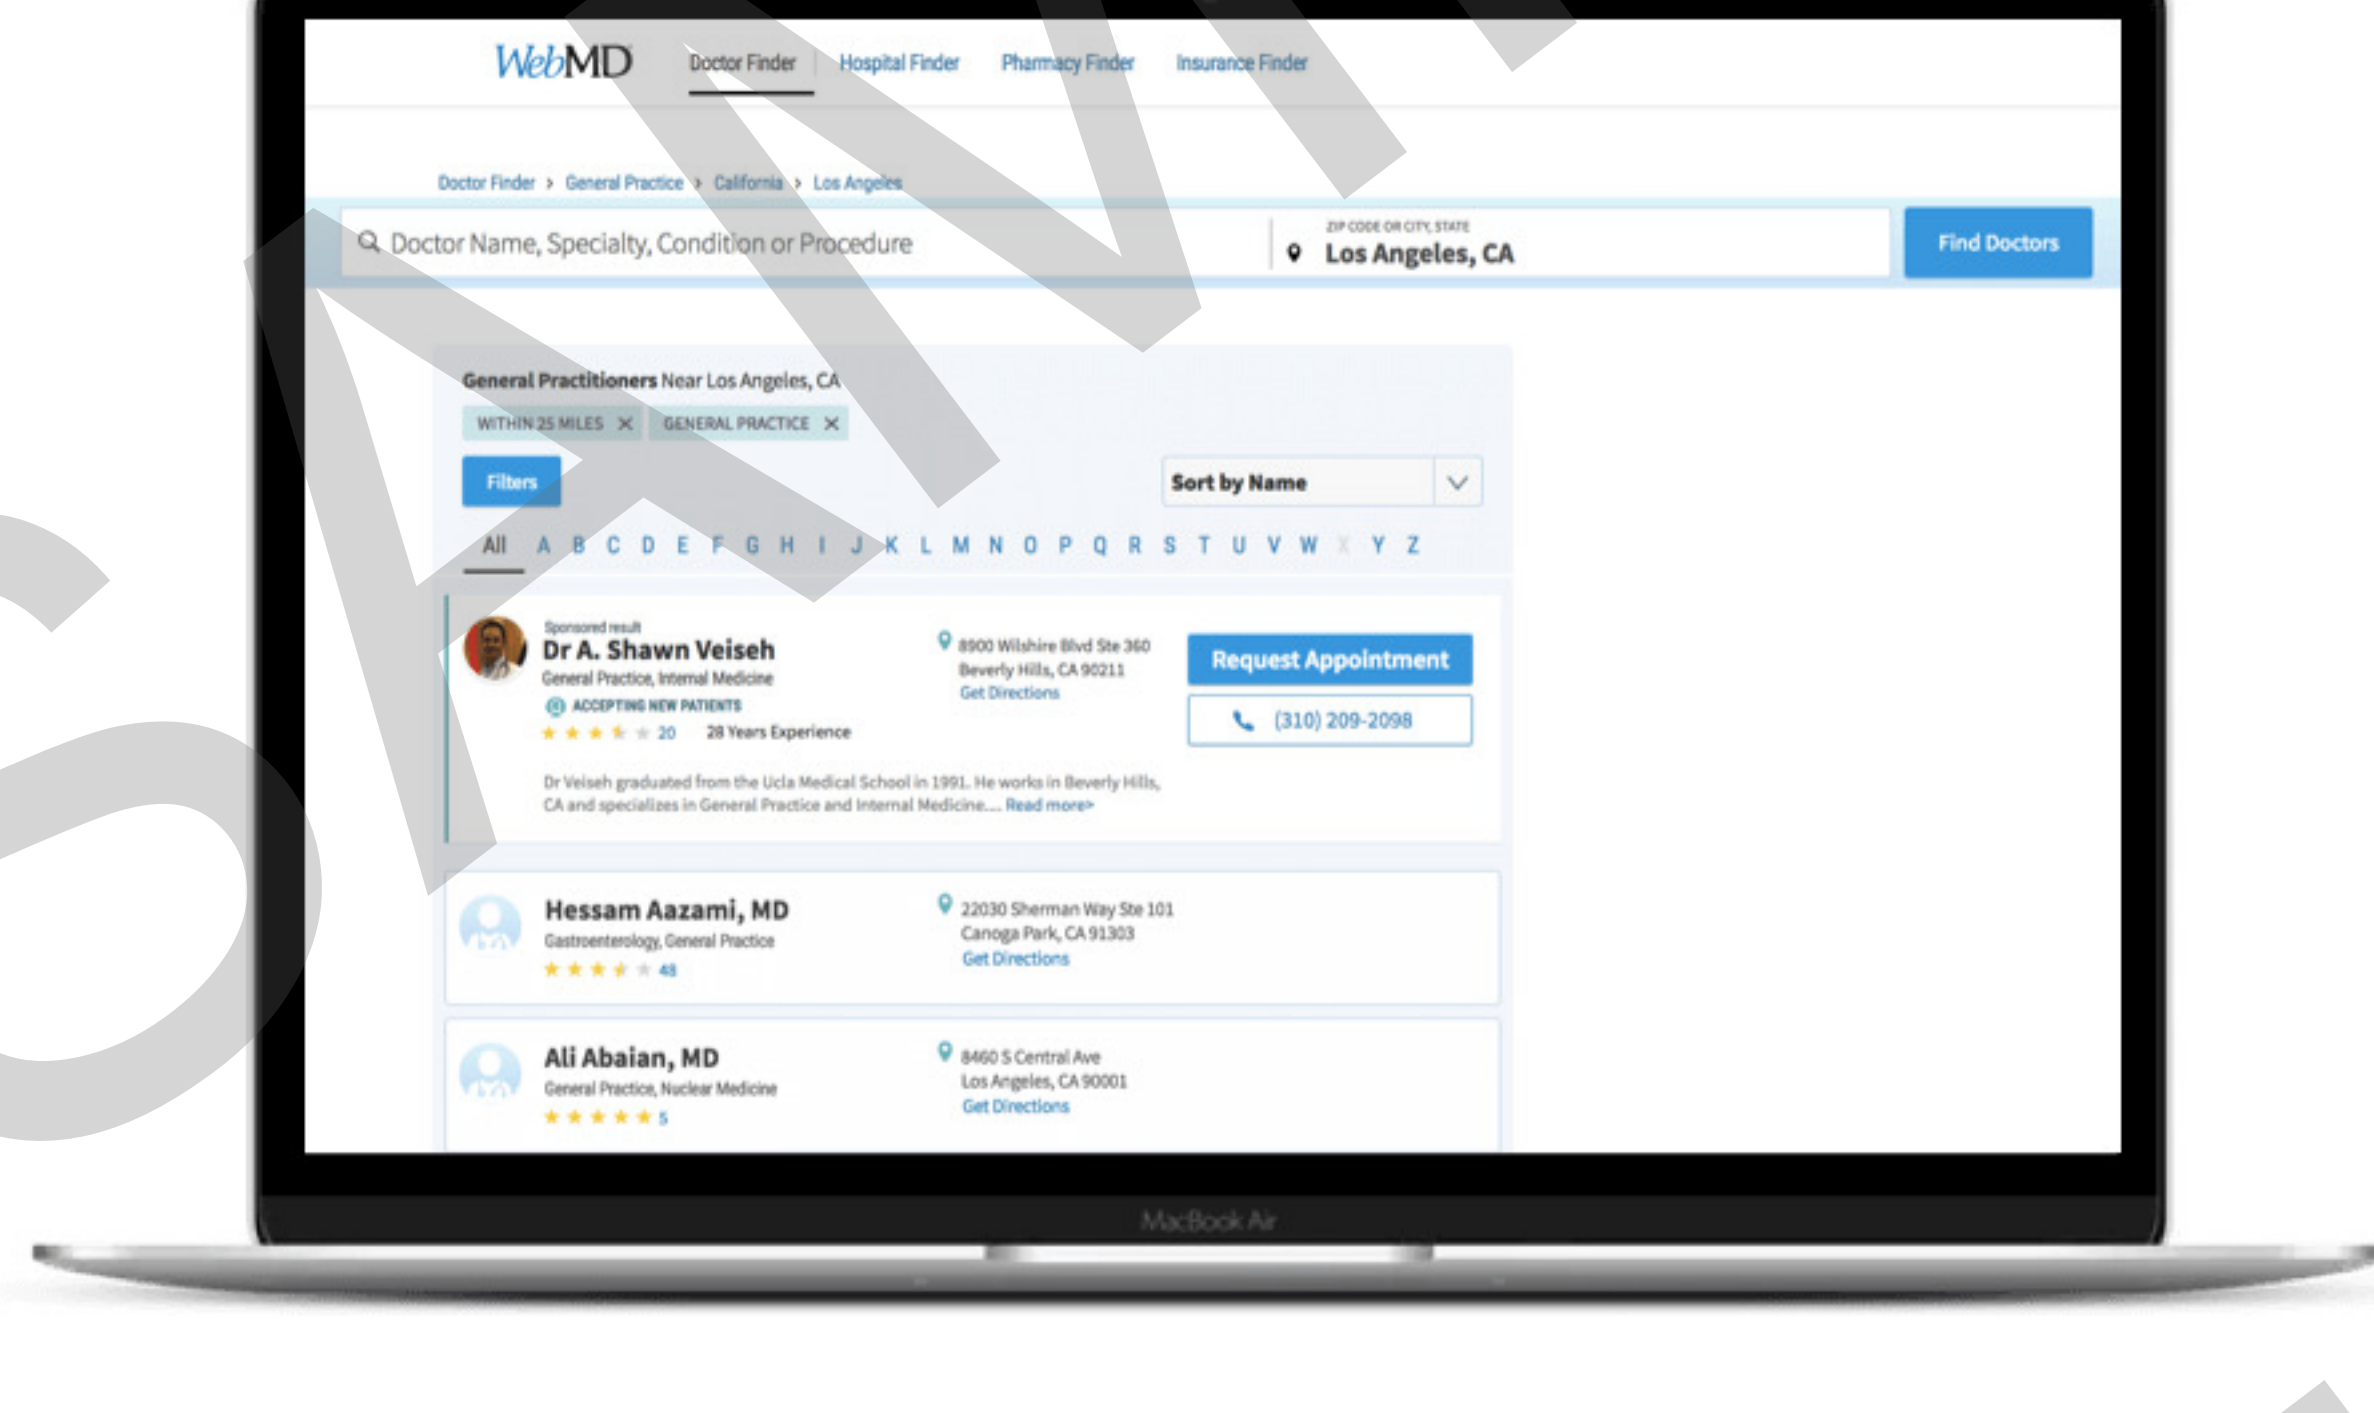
WebMD Doctor Finder Hospital Finder Pharmacy Finder Insurance Finder

Doctor Finder › General Practice › California › Los Angeles

Doctor Name, Specialty, Condition or Procedure

ZIP CODE OR CITY, STATE
Los Angeles, CA

Find Doctors

General Practitioners Near Los Angeles, CA

WITHIN 25 MILES ✕ GENERAL PRACTICE ✕

Filters

Sort by Name

All A B C D E F G H I J K L M N O P Q R S T U V W X Y Z

Sponsored result
Dr A. Shawn Veiseh
General Practice, Internal Medicine
ACCEPTING NEW PATIENTS
20 28 Years Experience

8900 Wilshire Blvd Ste 360
Beverly Hills, CA 90211
Get Directions

Request Appointment

(310) 209-2098

Dr Veiseh graduated from the Ucla Medical School in 1991. He works in Beverly Hills, CA and specializes in General Practice and Internal Medicine.... Read more>

Hessam Aazami, MD
Gastroenterology, General Practice
48

22030 Sherman Way Ste 101
Canoga Park, CA 91303
Get Directions

Ali Abaian, MD
General Practice, Nuclear Medicine
5

8460 S Central Ave
Los Angeles, CA 90001
Get Directions

MacBook Air

SAMPLE